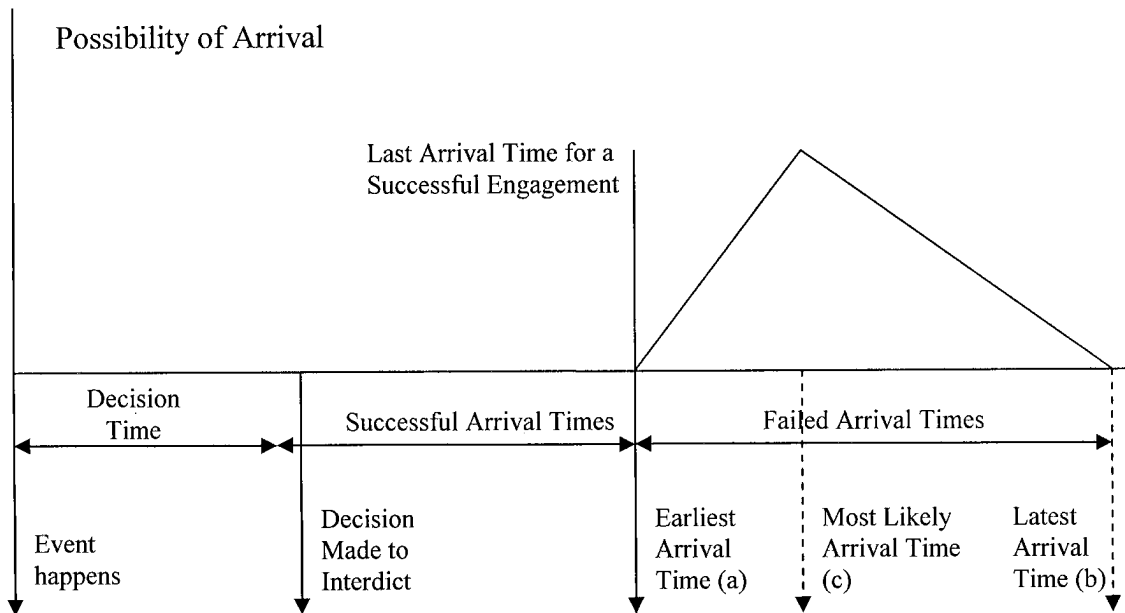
Possibility of Arrival

Last Arrival Time for a Successful Engagement

Decision Time

Successful Arrival Times

Failed Arrival Times

Event happens

Decision Made to Interdict

Earliest Arrival Time (a)

Most Likely Arrival Time (c)

Latest Arrival Time (b)